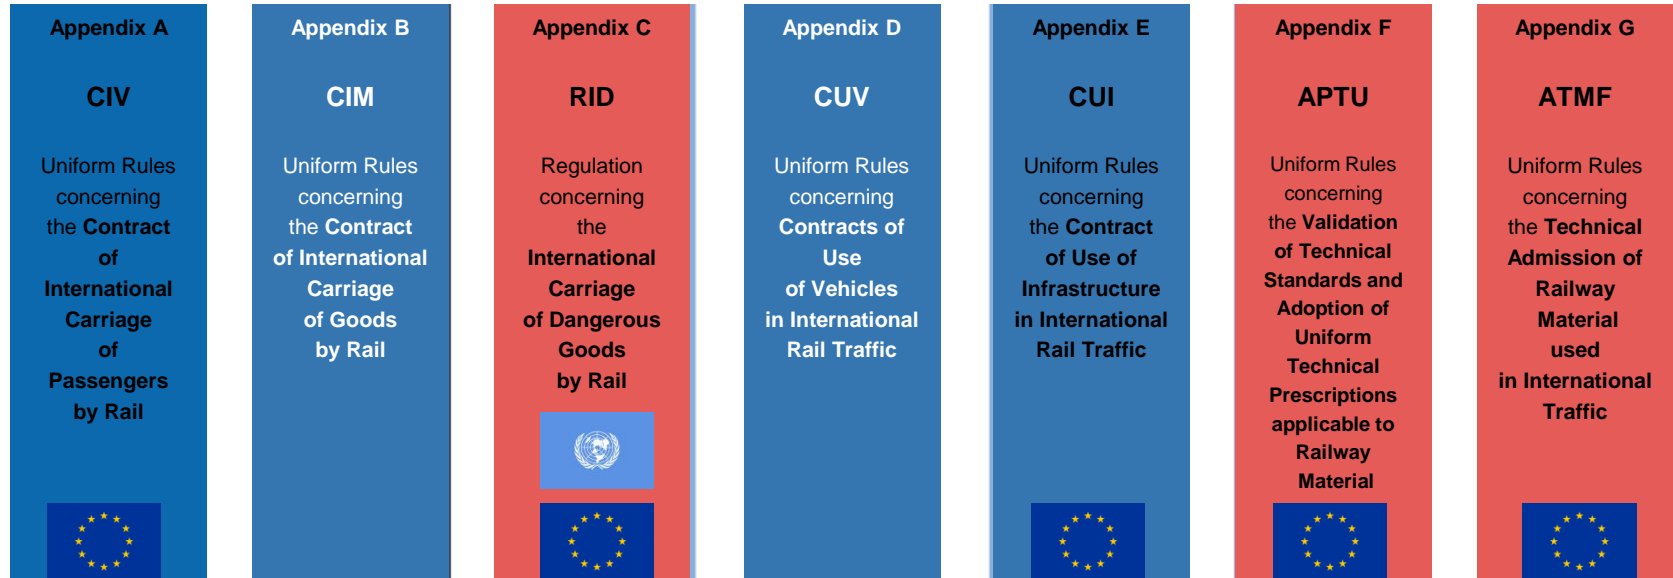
Appendix A

CIV

Uniform Rules concerning the Contract of International Carriage of Passengers by Rail

Appendix B

CIM

Uniform Rules concerning the Contract of International Carriage of Goods by Rail

Appendix C

RID

Regulation concerning the International Carriage of Dangerous Goods by Rail

Appendix D

CUV

Uniform Rules concerning Contracts of Use of Vehicles in International Rail Traffic

Appendix E

CUI

Uniform Rules concerning the Contract of Use of Infrastructure in International Rail Traffic

Appendix F

APTU

Uniform Rules concerning the Validation of Technical Standards and Adoption of Uniform Technical Prescriptions applicable to Railway Material

Appendix G

ATMF

Uniform Rules concerning the Technical Admission of Railway Material used in International Traffic